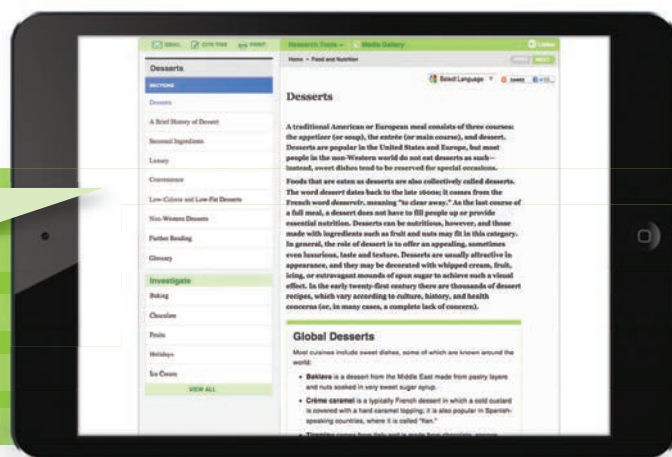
EMAIL CITE THIS PRINT Research Tools Media Gallery Listen

Desserts

SECTIONS

Desserts

A Brief History of Dessert

Seasonal Ingredients

Luxury

Convenience

Low-Calorie and Low-Fat Desserts

Non-Western Desserts

Further Reading

Glossary

Investigate

Baking

Chocolate

Fruits

Holidays

Ice Cream

VIEW ALL

Home > Food and Nutrition

PREV NEXT

Select Language

Desserts

A traditional American or European meal consists of three courses: the appetizer (or soup), the entrée (or main course), and dessert. Desserts are popular in the United States and Europe, but most people in the non-Western world do not eat desserts as such—instead, sweet dishes tend to be reserved for special occasions.

Foods that are eaten as desserts are also collectively called desserts. The word dessert dates back to the late 1600s; it comes from the French word desservir, meaning "to clear away." As the last course of a full meal, a dessert does not have to fill people up or provide essential nutrition. Desserts can be nutritious, however, and those made with ingredients such as fruit and nuts may fit in this category. In general, the role of dessert is to offer an appealing, sometimes even luxurious, taste and texture. Desserts are usually attractive in appearance, and they may be decorated with whipped cream, fruit, icing, or extravagant mounds of spun sugar to achieve such a visual effect. In the early twenty-first century there are thousands of dessert recipes, which vary according to culture, history, and health concerns (or, in many cases, a complete lack of concern).

Global Desserts

Most cuisines include sweet dishes, some of which are known around the world:

• Baklava is a dessert from the Middle East made from pastry layers and nuts soaked in very sweet sugar syrup.

• Crème caramel is a typically French dessert in which a cold custard is covered with a hard caramel topping; it is also popular in Spanish-speaking countries, where it is called "flan."

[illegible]